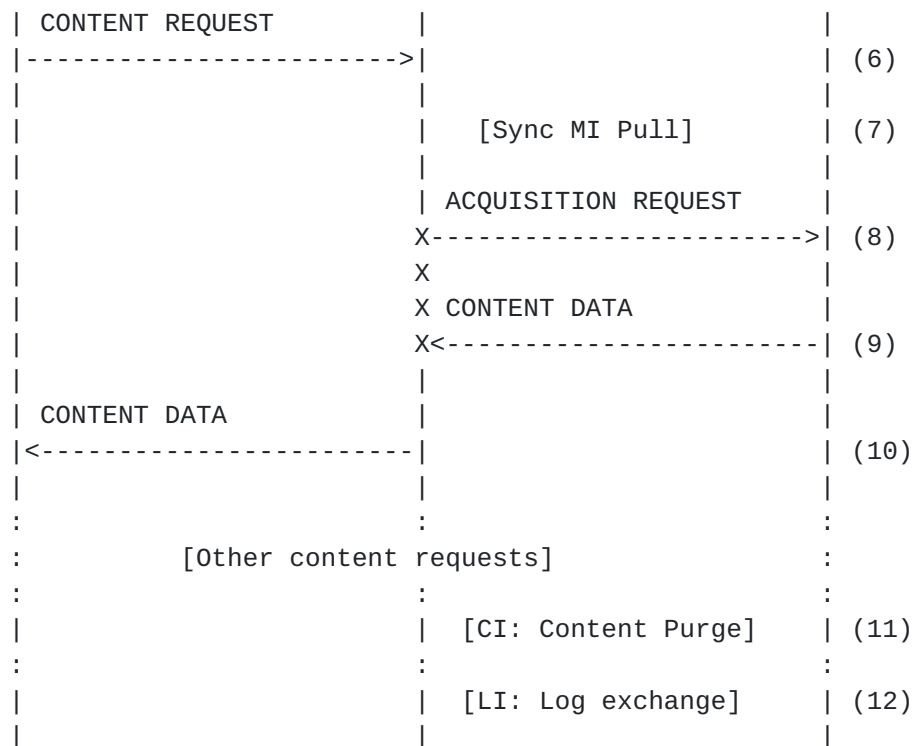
| CONTENT REQUEST          |                          |
|------------------------->|                          | (6)
|                          |                          |
|                          |   [Sync MI Pull]         | (7)
|                          |                          |
|                          | ACQUISITION REQUEST      |
|                          X------------------------->| (8)
|                          X                          |
|                          X CONTENT DATA             |
|                          X<-------------------------| (9)
|                          |                          |
| CONTENT DATA             |                          |
|<-------------------------|                          | (10)
|                          |                          |
:                          :                          :
:         [Other content requests]                    :
:                          :                          :
|                          |  [CI: Content Purge]     | (11)
:                          :                          :
|                          |  [LI: Log exchange]      | (12)
|                          |                          |